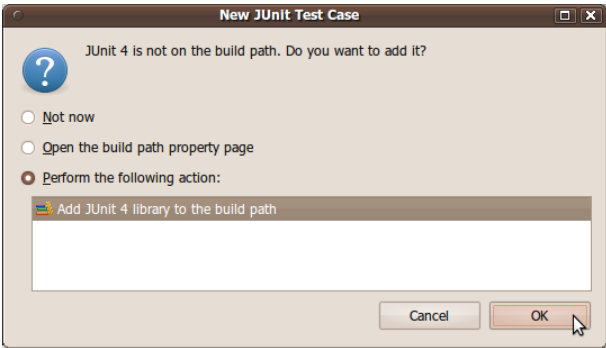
New JUnit Test Case

JUnit 4 is not on the build path. Do you want to add it?

Not now

Open the build path property page

Perform the following action:

Add JUnit 4 library to the build path

Cancel

OK